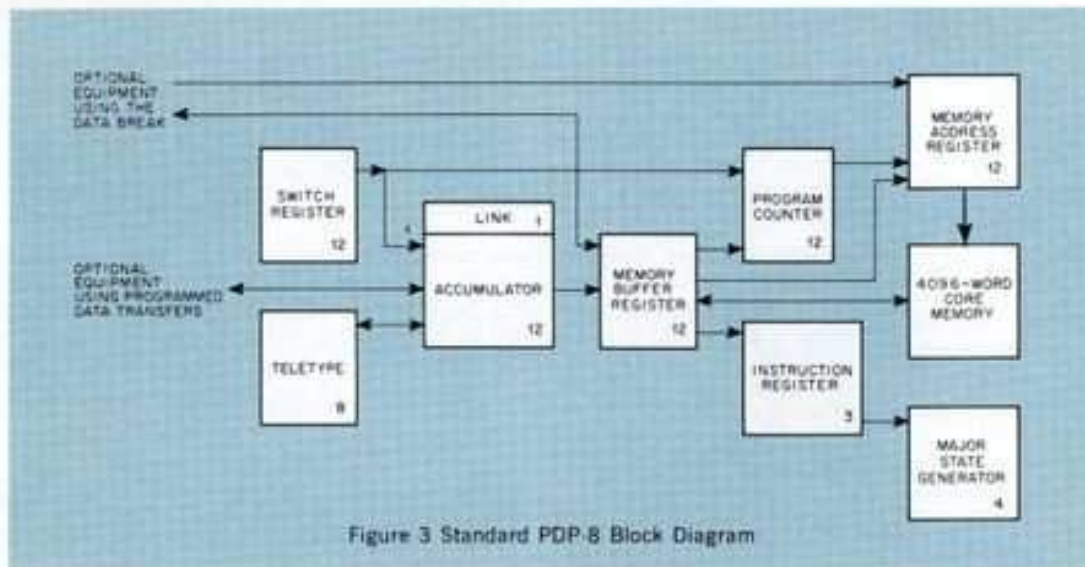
OPTIONAL EQUIPMENT USING THE DATA BREAK

MEMORY ADDRESS REGISTER
12

SWITCH REGISTER
12

PROGRAM COUNTER
12

LINK 1

ACCUMULATOR
12

MEMORY BUFFER REGISTER
12

4096-WORD CORE MEMORY

OPTIONAL EQUIPMENT USING PROGRAMMED DATA TRANSFERS

TELETYPE
8

INSTRUCTION REGISTER
3

MAJOR STATE GENERATOR
4

Figure 3 Standard PDP-8 Block Diagram